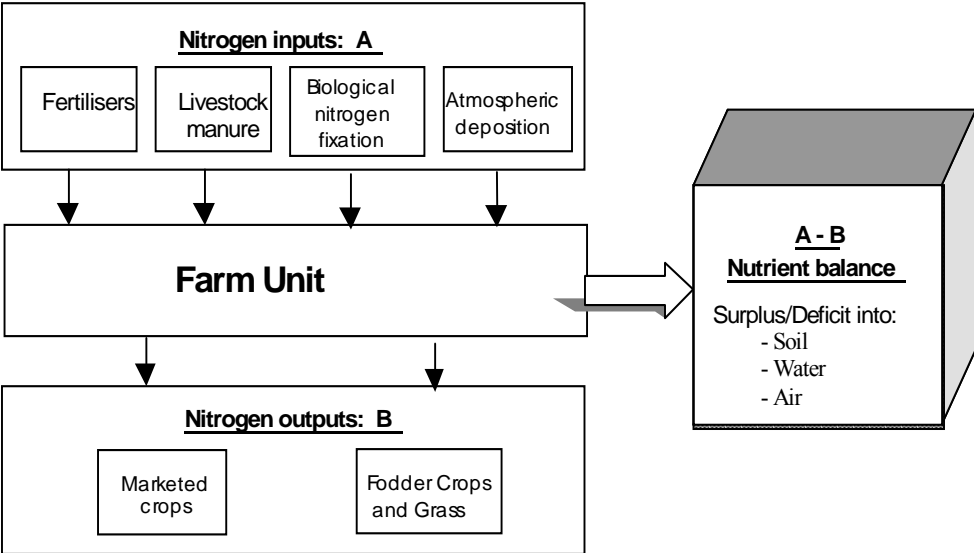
Nitrogen inputs: A

Fertilisers

Livestock manure

Biological nitrogen fixation

Atmospheric deposition

Farm Unit

A - B
Nutrient balance

Surplus/Deficit into:
- Soil
- Water
- Air

Nitrogen outputs: B

Marketed crops

Fodder Crops and Grass